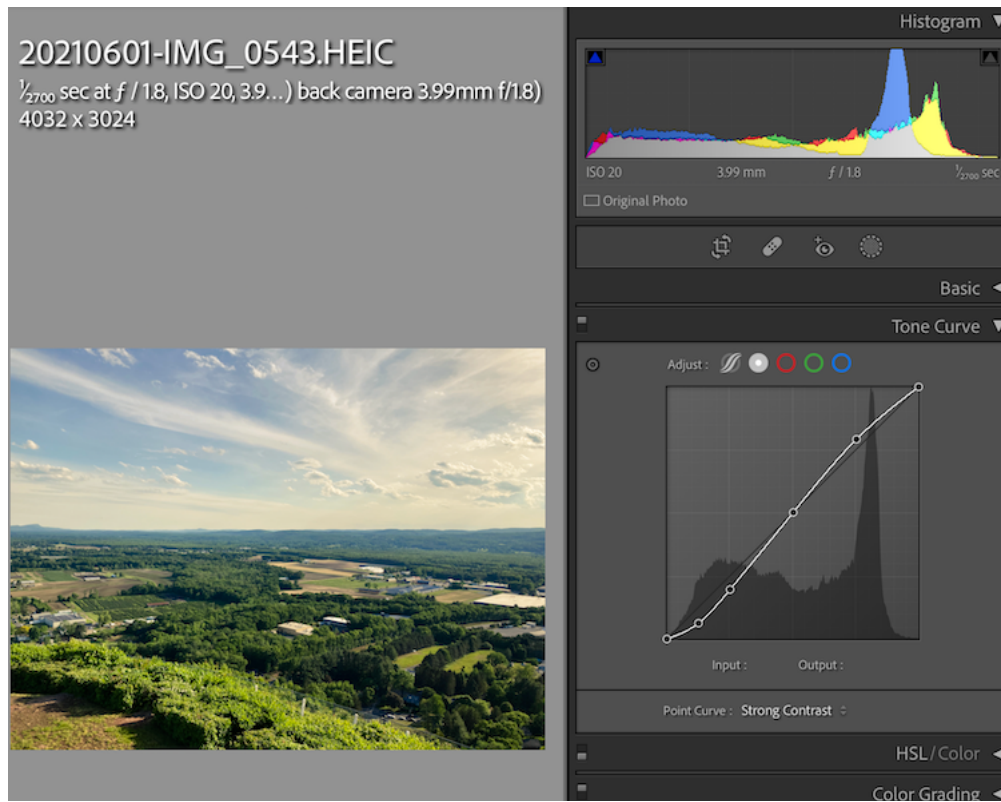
20210601-IMG_0543.HEIC
$\frac{1}{2700}$ sec at $f$ / 1.8, ISO 20, 3.9…) back camera 3.99mm f/1.8)
4032 x 3024

Histogram

ISO 20
3.99 mm
$f$ / 1.8
$\frac{1}{2700}$ sec

Original Photo

Basic

Tone Curve

Adjust :

Input :
Output :

Point Curve : Strong Contrast

HSL / Color

Color Grading